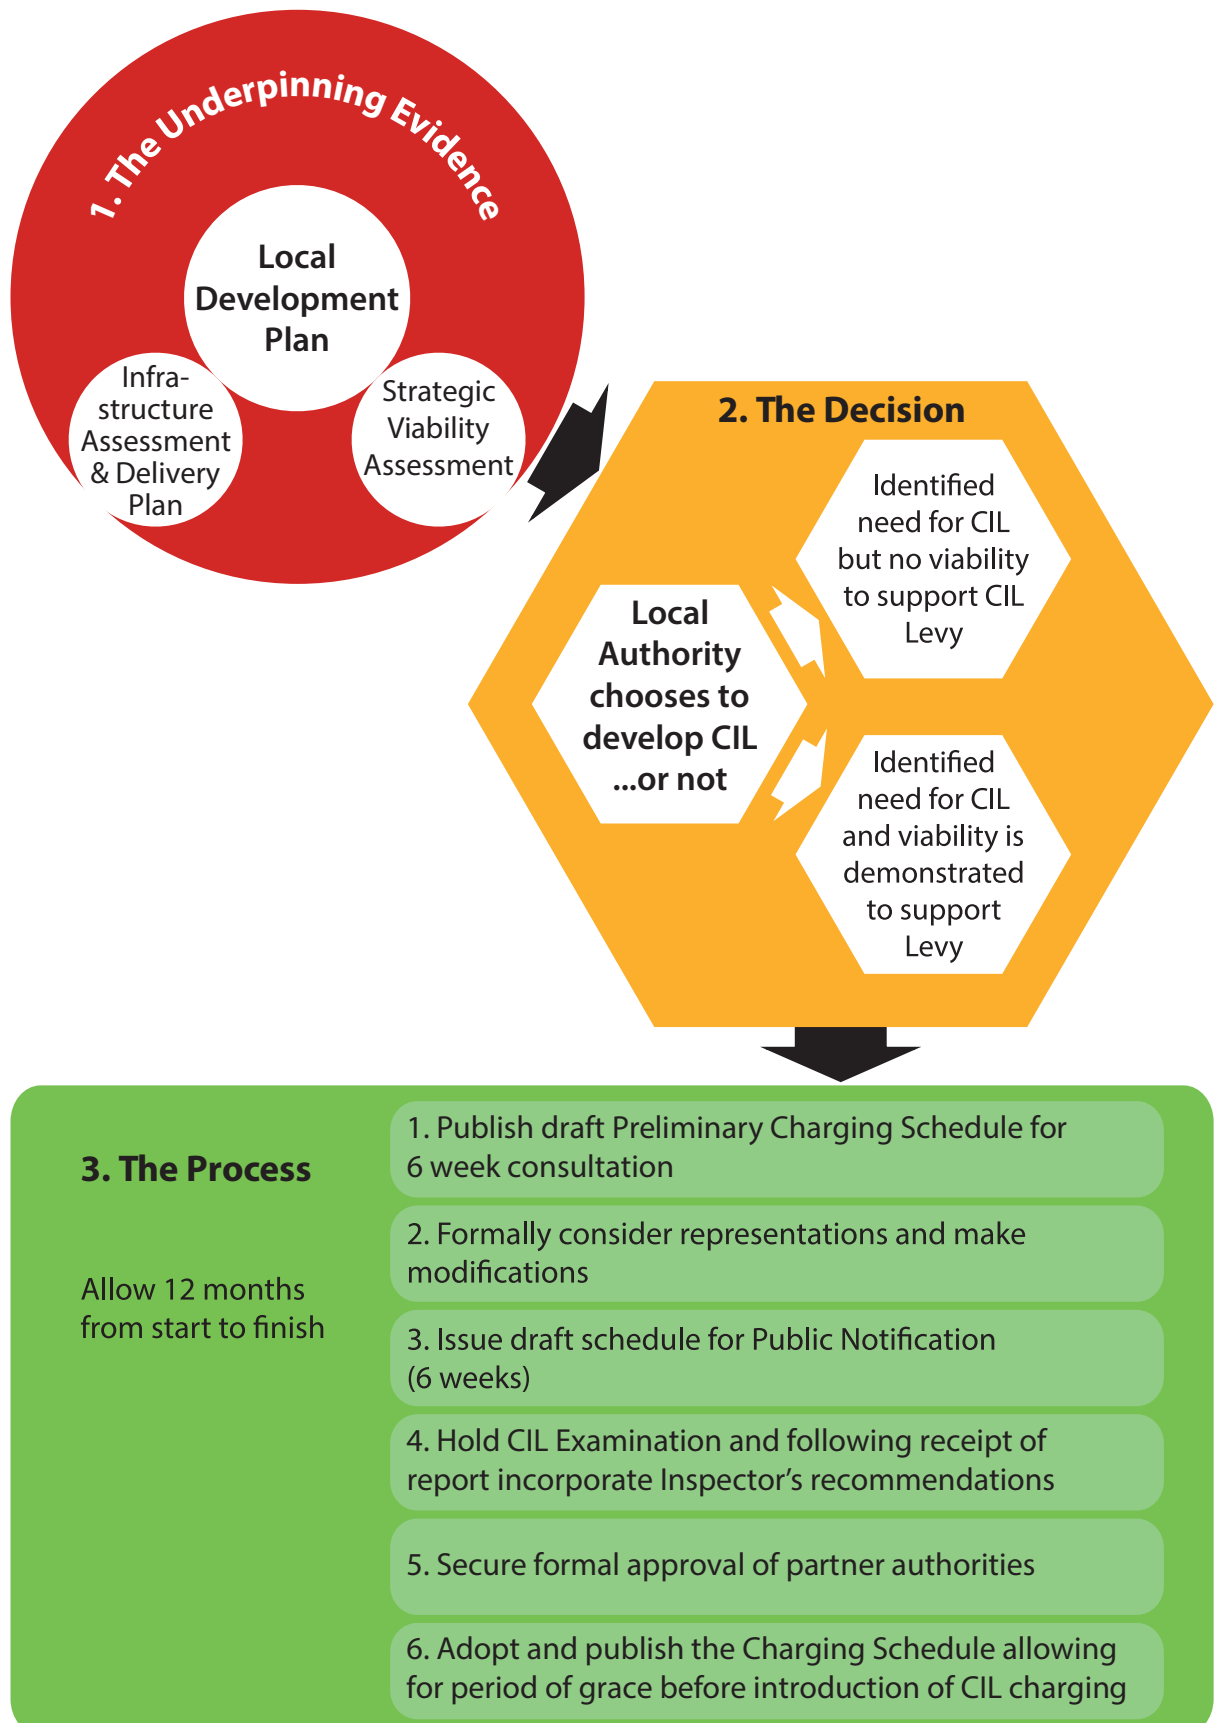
1. The Underpinning Evidence

Local Development Plan

Infrastructure Assessment & Delivery Plan

Strategic Viability Assessment

2. The Decision

Local Authority chooses to develop CIL ...or not

Identified need for CIL but no viability to support CIL Levy

Identified need for CIL and viability is demonstrated to support Levy

3. The Process

Allow 12 months from start to finish

1. Publish draft Preliminary Charging Schedule for 6 week consultation

2. Formally consider representations and make modifications

3. Issue draft schedule for Public Notification (6 weeks)

4. Hold CIL Examination and following receipt of report incorporate Inspector's recommendations

5. Secure formal approval of partner authorities

6. Adopt and publish the Charging Schedule allowing for period of grace before introduction of CIL charging